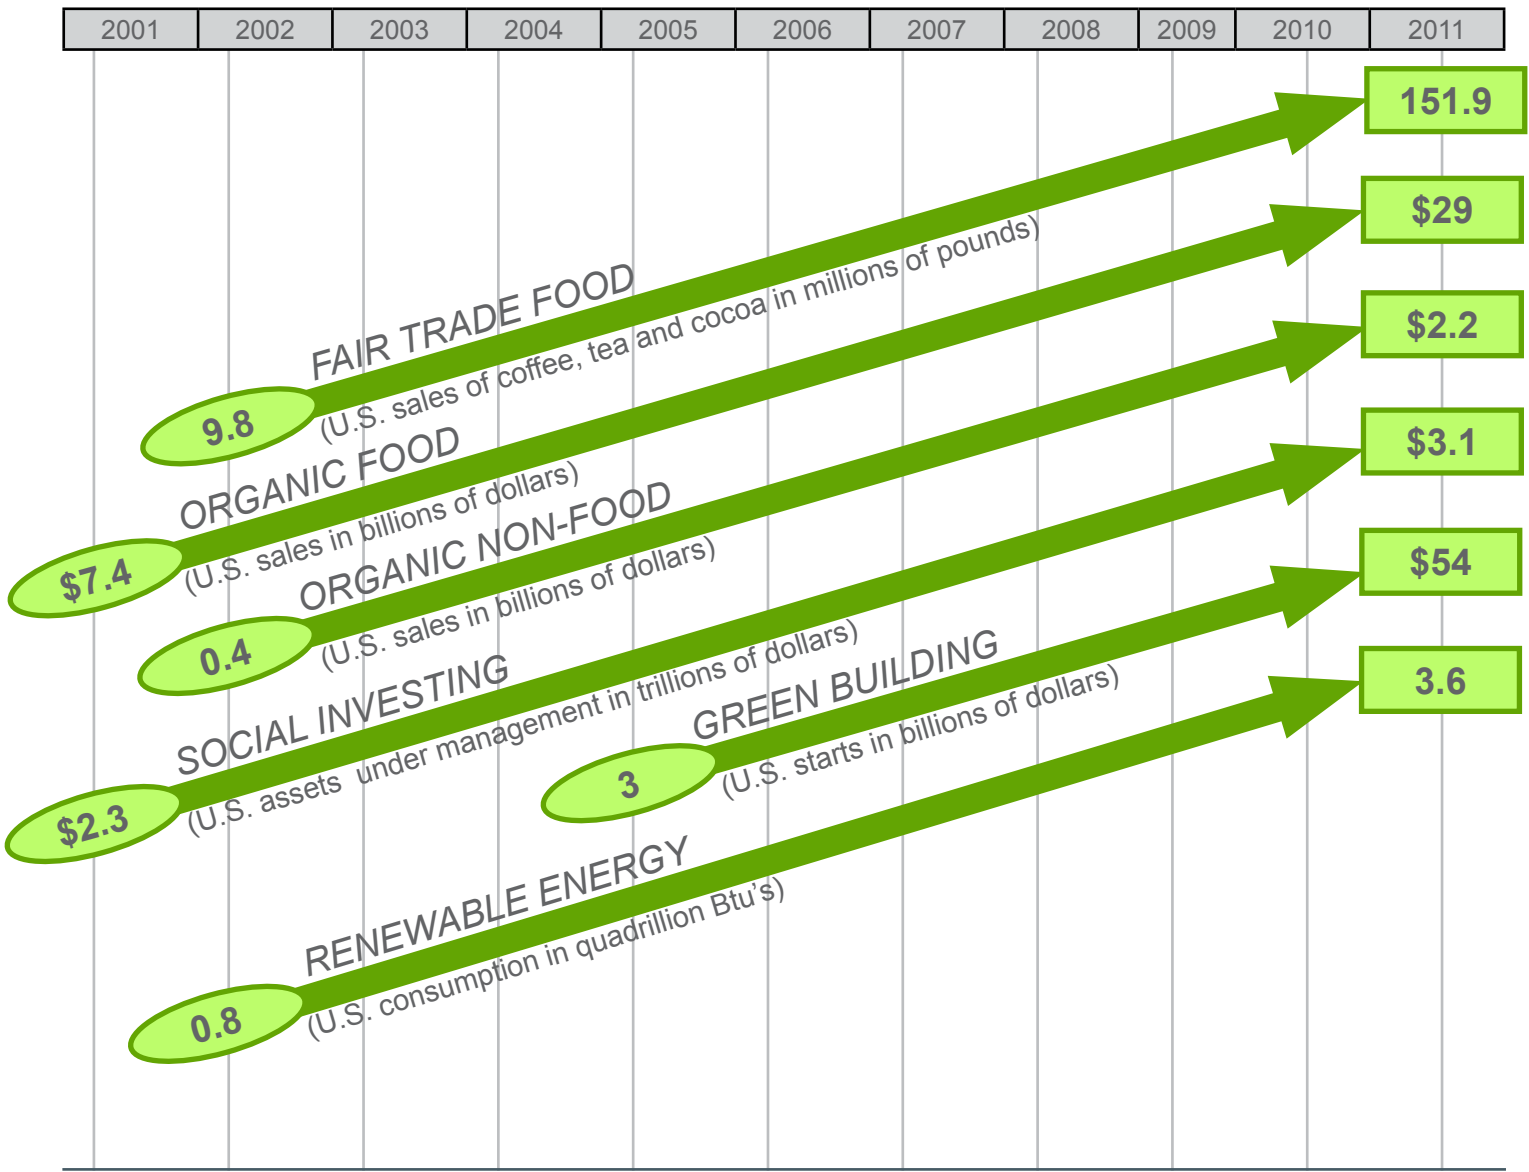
| 2001 | 2002 | 2003 | 2004 | 2005 | 2006 | 2007 | 2008 | 2009 | 2010 | 2011 |
|---|---|---|---|---|---|---|---|---|---|---|

9.8
FAIR TRADE FOOD
(U.S. sales of coffee, tea and cocoa in millions of pounds)
151.9

$7.4
ORGANIC FOOD
(U.S. sales in billions of dollars)
$29

0.4
ORGANIC NON-FOOD
(U.S. sales in billions of dollars)
$2.2

$2.3
SOCIAL INVESTING
(U.S. assets under management in trillions of dollars)
$3.1

3
GREEN BUILDING
(U.S. starts in billions of dollars)
$54

0.8
RENEWABLE ENERGY
(U.S. consumption in quadrillion Btu's)
3.6